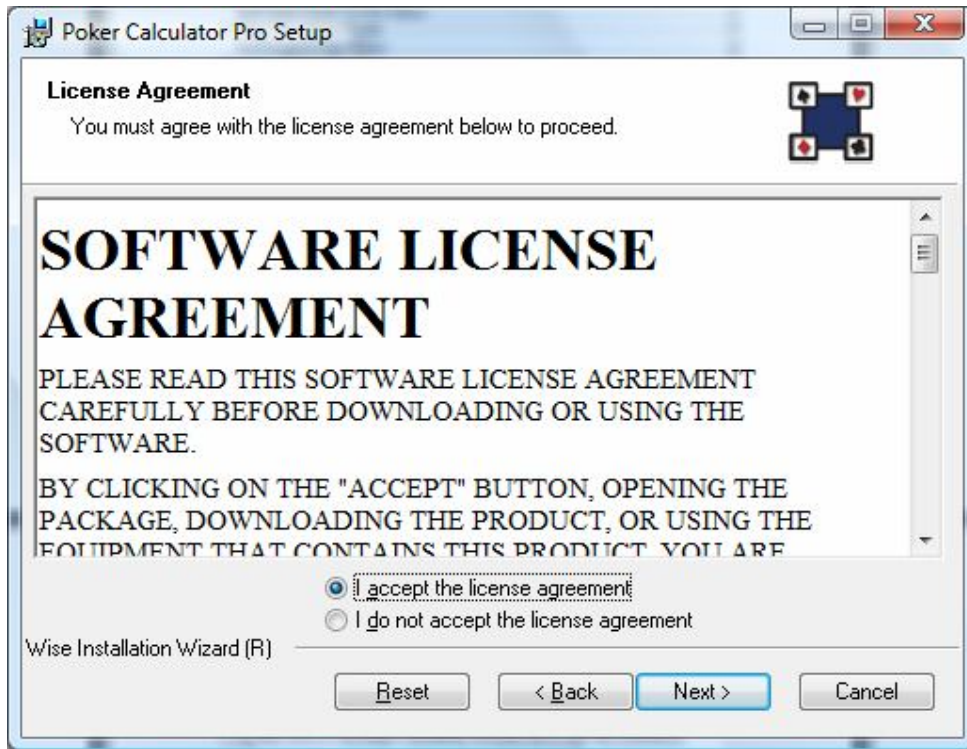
Poker Calculator Pro Setup

License Agreement

You must agree with the license agreement below to proceed.

SOFTWARE LICENSE AGREEMENT

PLEASE READ THIS SOFTWARE LICENSE AGREEMENT CAREFULLY BEFORE DOWNLOADING OR USING THE SOFTWARE.

BY CLICKING ON THE "ACCEPT" BUTTON, OPENING THE PACKAGE, DOWNLOADING THE PRODUCT, OR USING THE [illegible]

I accept the license agreement

I do not accept the license agreement

Wise Installation Wizard (R)

Reset

< Back

Next >

Cancel